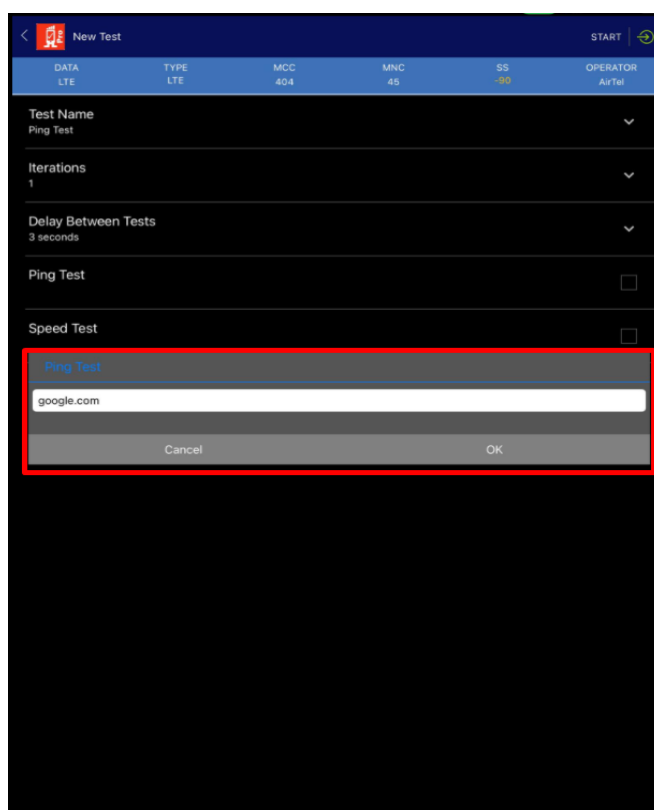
New Test

START

| DATA | TYPE | MCC | MNC | SS | OPERATOR |
|---|---|---|---|---|---|
| LTE | LTE | 404 | 45 | -90 | AirTel |

Test Name
Ping Test

Iterations
1

Delay Between Tests
3 seconds

Ping Test

Speed Test

Ping Test

google.com

Cancel

OK